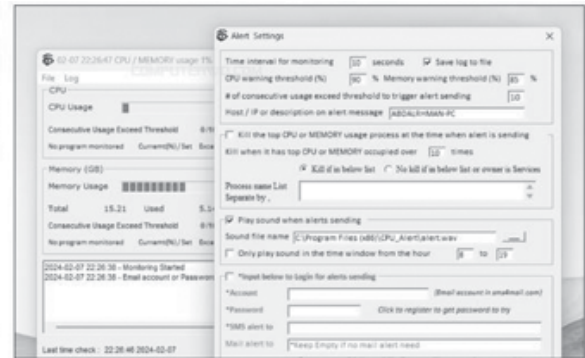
02-07 22:26:47 CPU / MEMORY usage 1%
File Log
CPU
CPU Usage
Consecutive Usage Exceed Threshold 0/10
No program monitored Current(%)/Set Exce
Memory (GB)
Memory Usage
Total 15.21 Used 5.1
Consecutive Usage Exceed Threshold 0/10
No program monitored Current(%)/Set Exce
2024-02-07 22:26:38 - Monitoring Started
2024-02-07 22:26:38 - Email account or Passwo
Last time check : 22:26:48 2024-02-07

Alert Settings
Time interval for monitoring 10 seconds Save log to file
CPU warning threshold (%) 90 % Memory warning threshold (%) 85 %
# of consecutive usage exceed threshold to trigger alert sending 10
Host / IP or description on alert message ABDALRHMAN-PC
Kill the top CPU or MEMORY usage process at the time when alert is sending
Kill when it has top CPU or MEMORY occupied over 10 times
Kill if in below list No kill if in below list or owner is Services
Process name List Separate by ,
Play sound when alerts sending
Sound file name C:\Program Files (x86)\CPU_Alert\alert.wav ...
Only play sound in the time window from the hour 8 to 19
*Input below to login for alerts sending
*Account (Email account in gmail.com)
*Password Click to register to get password to try
*SMS alert to
Mail alert to *Keep Empty if no mail alert need